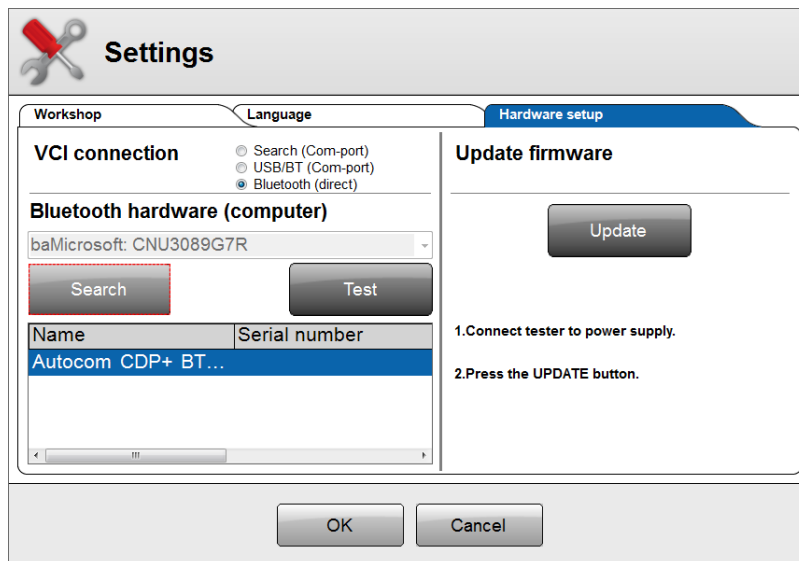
Settings

Workshop
Language
Hardware setup

VCI connection
Search (Com-port)
USB/BT (Com-port)
Bluetooth (direct)

Bluetooth hardware (computer)
baMicrosoft: CNU3089G7R

Search
Test

| Name | Serial number |
|---|---|
| Autocom CDP+ BT… | |

Update firmware

Update

1.Connect tester to power supply.

2.Press the UPDATE button.

OK
Cancel